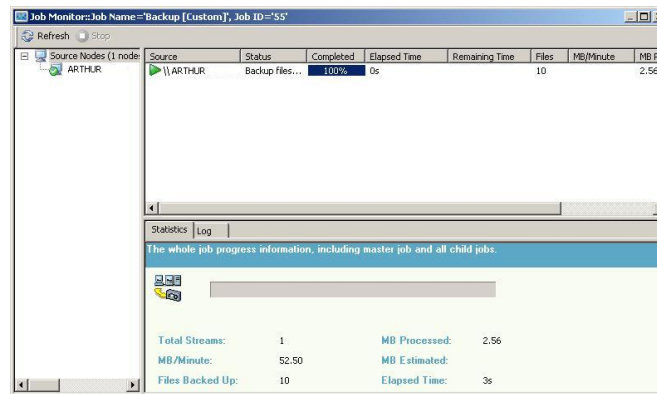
Job Monitor::Job Name='Backup [Custom]', Job ID='55'

Refresh Stop

Source Nodes (1 node

ARTHUR

| Source | Status | Completed | Elapsed Time | Remaining Time | Files | MB/Minute | MB F |
|---|---|---|---|---|---|---|---|
| \\ARTHUR | Backup files... | 100% | 0s | | 10 | | 2.56 |

Statistics Log

The whole job progress information, including master job and all child jobs.

Total Streams: 1
MB/Minute: 52.50
Files Backed Up: 10
MB Processed: 2.56
MB Estimated:
Elapsed Time: 3s